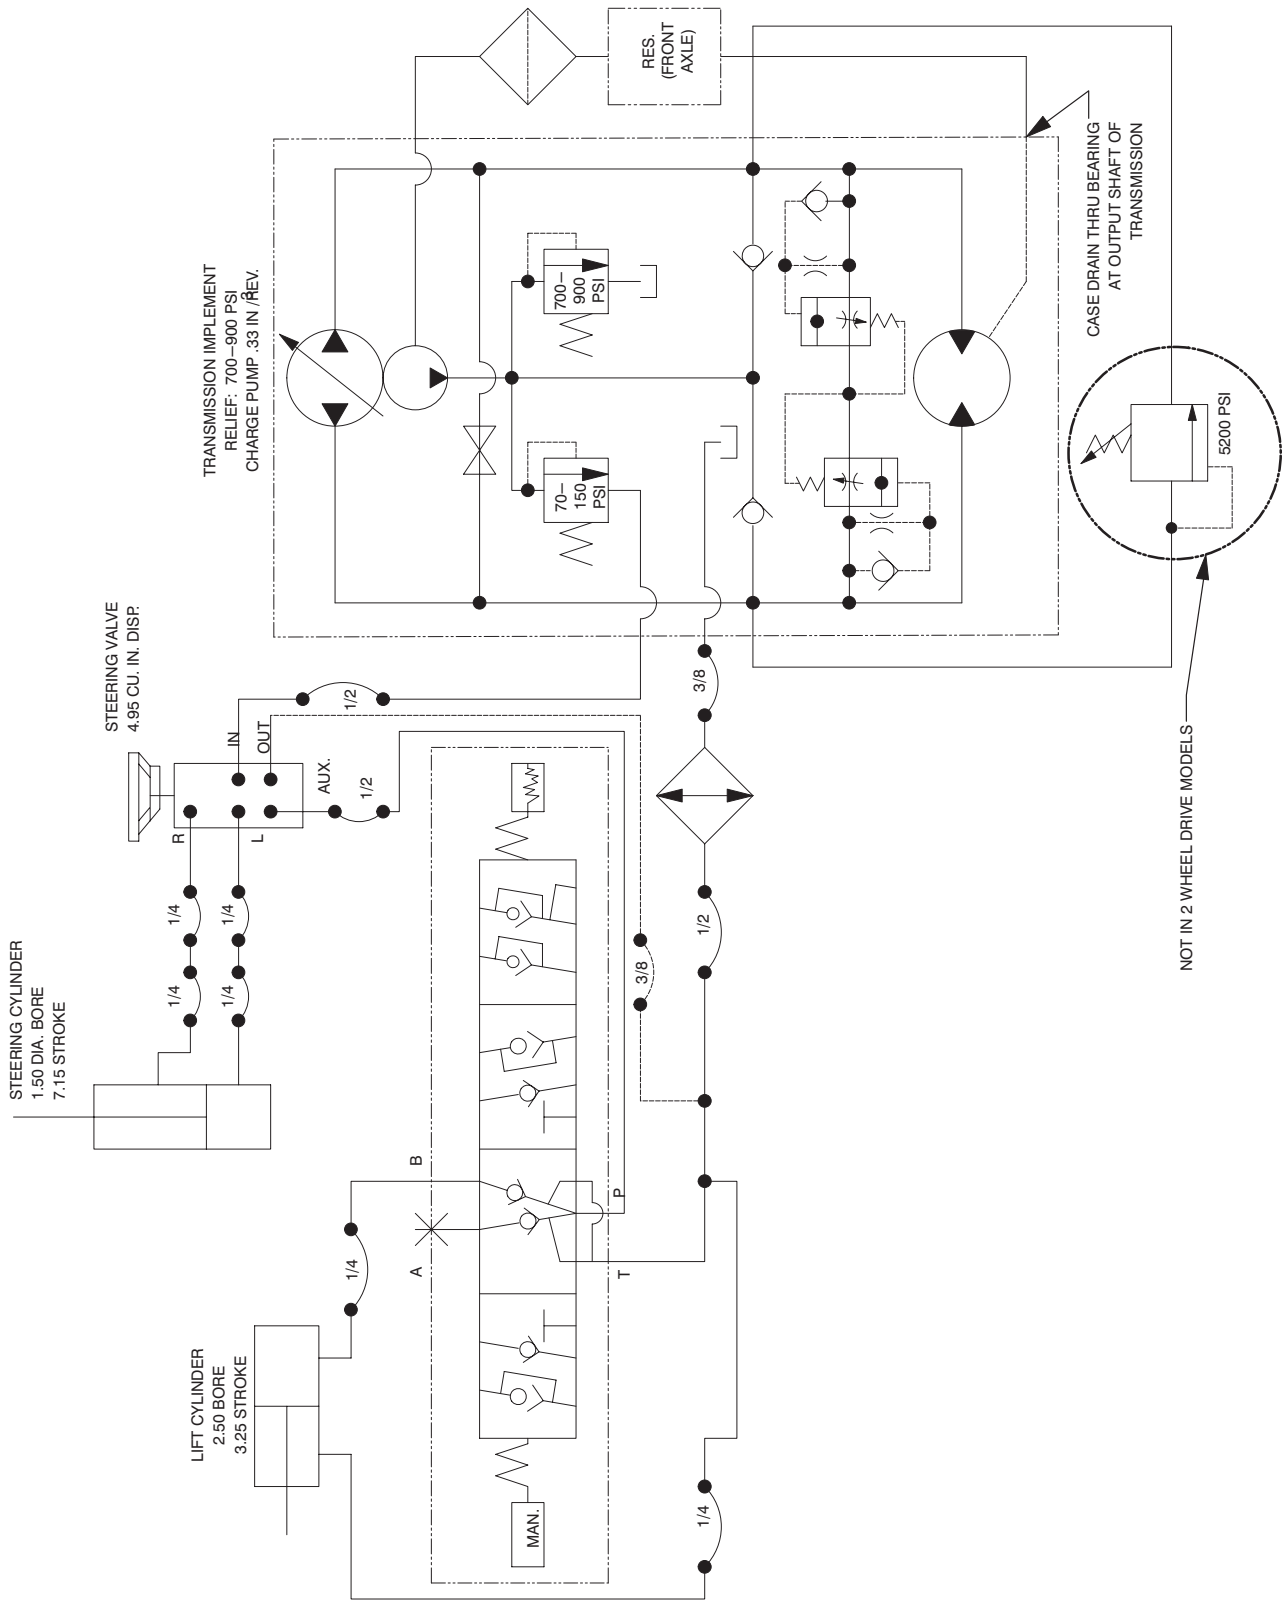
RES. (FRONT AXLE)

CASE DRAIN THRU BEARING AT OUTPUT SHAFT OF TRANSMISSION

TRANSMISSION IMPLEMENT RELIEF: 700–900 PSI CHARGE PUMP .33 IN³/REV.

700–900 PSI

70–150 PSI

5200 PSI

NOT IN 2 WHEEL DRIVE MODELS

STEERING VALVE 4.95 CU. IN. DISP.

IN

OUT

AUX.

R

L

1/2

3/8

1/2

1/4

1/4

1/4

1/4

3/8

1/2

STEERING CYLINDER 1.50 DIA. BORE 7.15 STROKE

B

P

A

T

1/4

LIFT CYLINDER 2.50 BORE 3.25 STROKE

MAN.

1/4